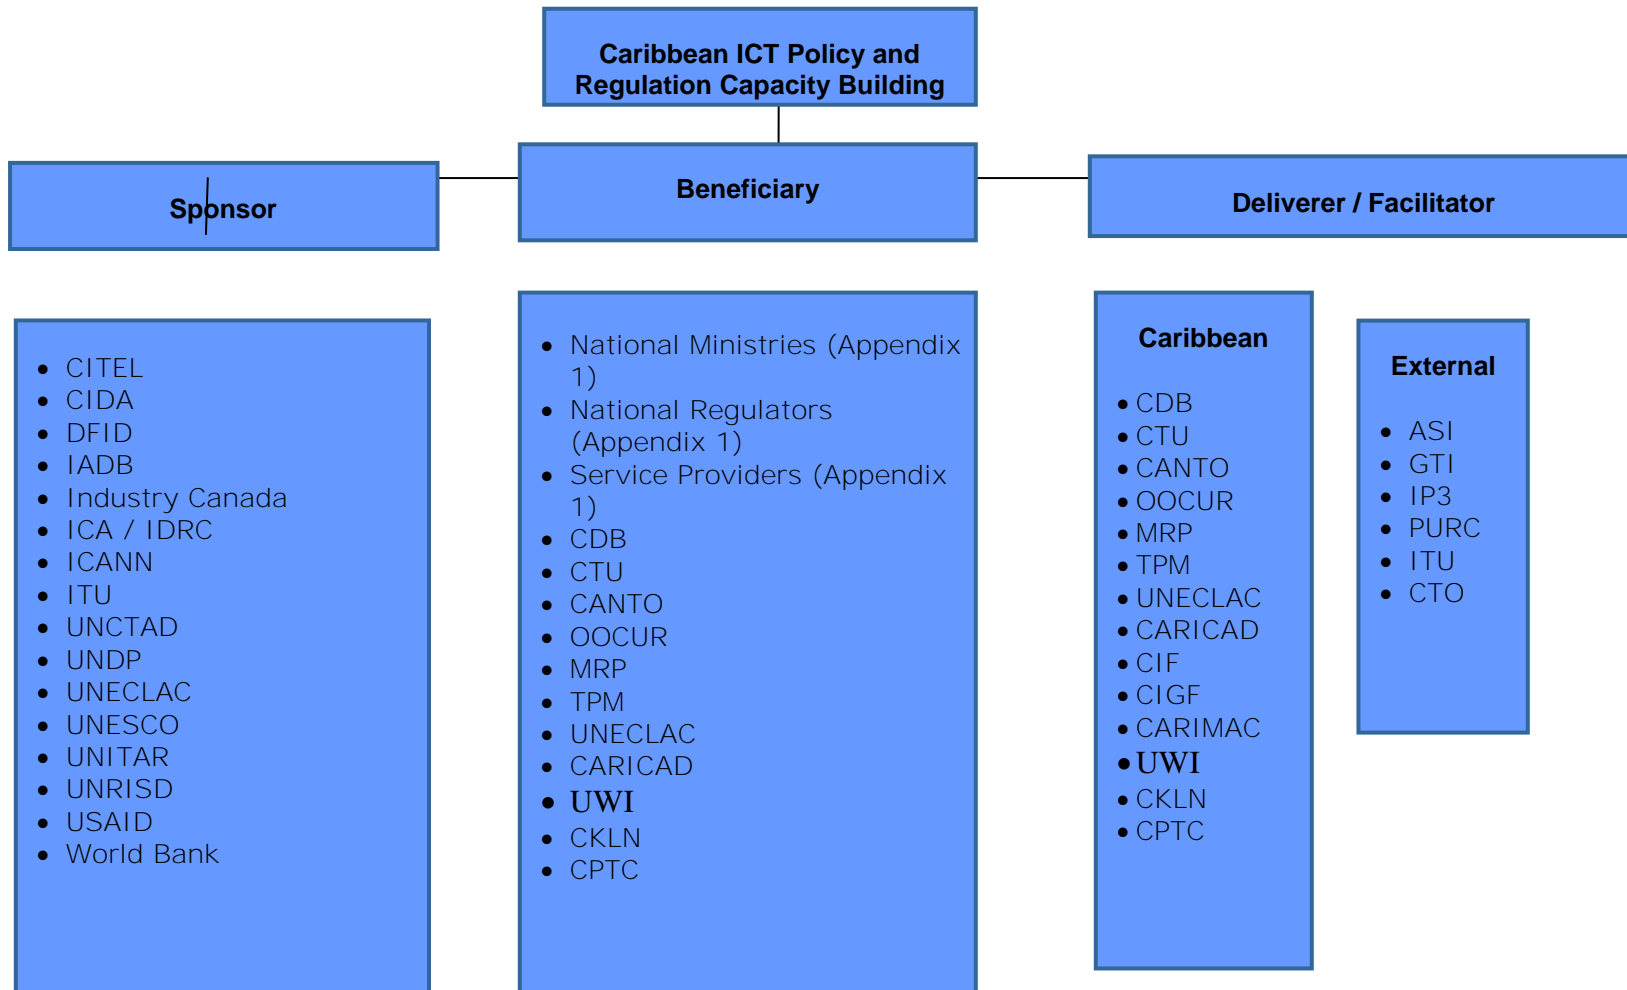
Caribbean ICT Policy and Regulation Capacity Building

Sponsor

Beneficiary

Deliverer / Facilitator

- CITEL
- CIDA
- DFID
- IADB
- Industry Canada
- ICA / IDRC
- ICANN
- ITU
- UNCTAD
- UNDP
- UNECLAC
- UNESCO
- UNITAR
- UNRISD
- USAID
- World Bank

- National Ministries (Appendix 1)
- National Regulators (Appendix 1)
- Service Providers (Appendix 1)
- CDB
- CTU
- CANTO
- OOCUR
- MRP
- TPM
- UNECLAC
- CARICAD
- UWI
- CKLN
- CPTC

Caribbean

- CDB
- CTU
- CANTO
- OOCUR
- MRP
- TPM
- UNECLAC
- CARICAD
- CIF
- CIGF
- CARIMAC
- UWI
- CKLN
- CPTC

External

- ASI
- GTI
- IP3
- PURC
- ITU
- CTO